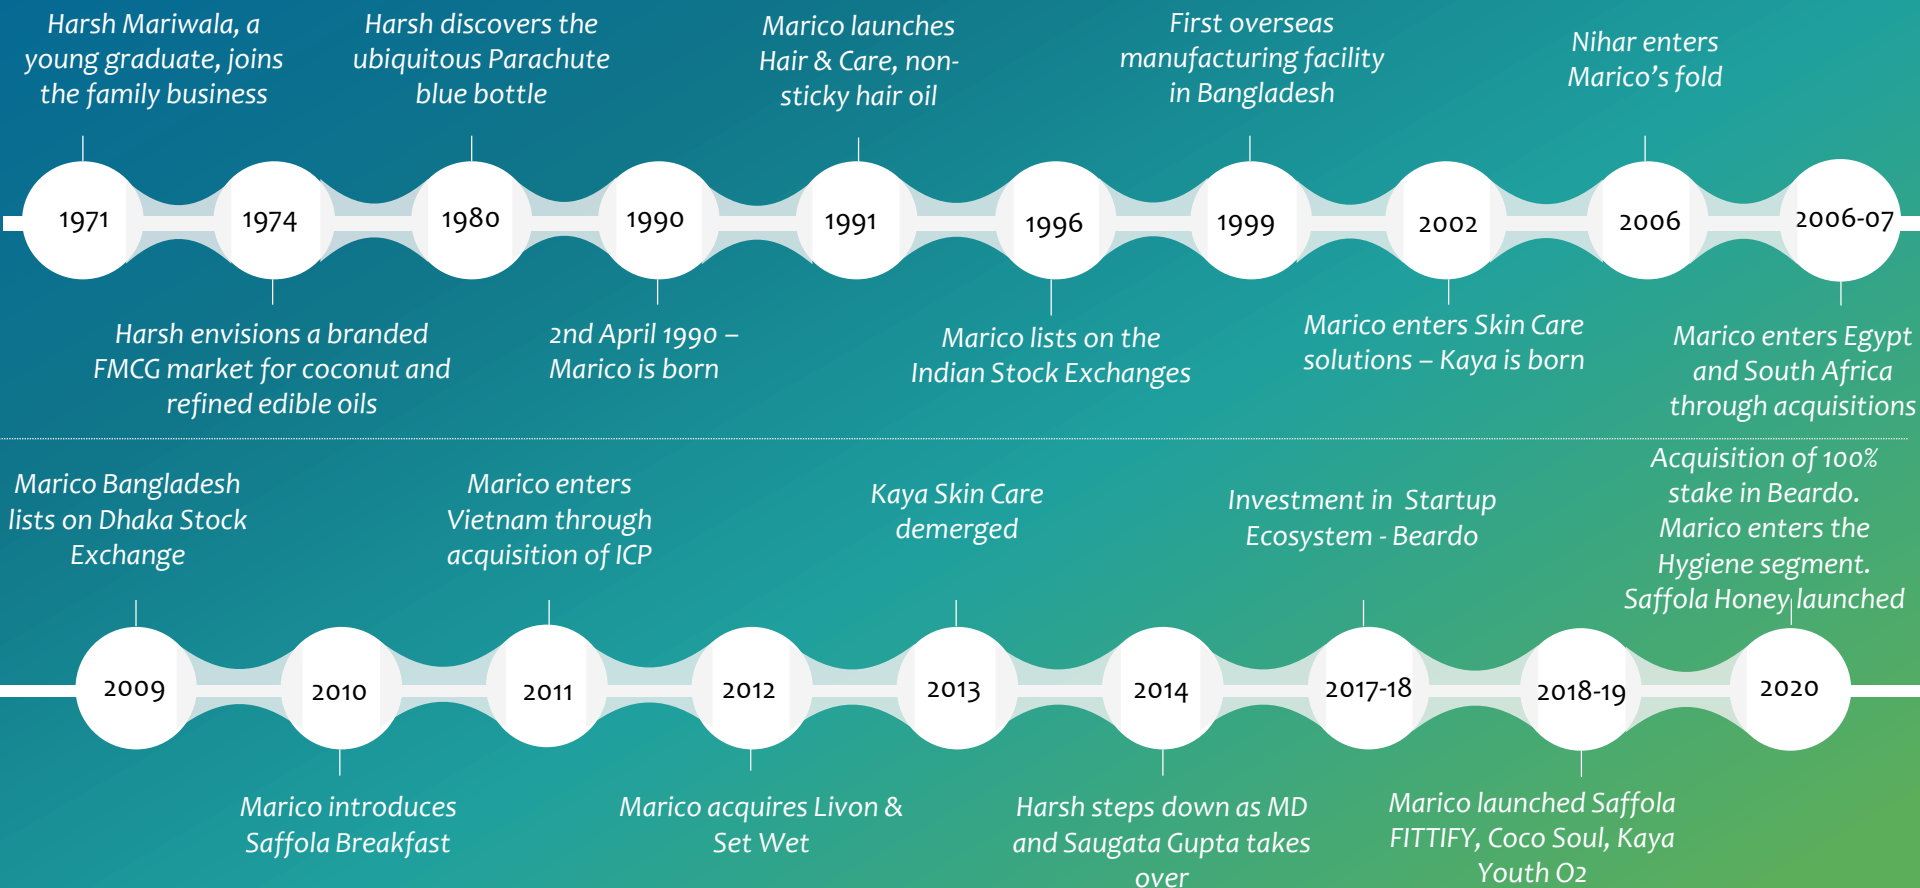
Harsh Mariwala, a young graduate, joins the family business

Harsh discovers the ubiquitous Parachute blue bottle

Marico launches Hair & Care, non-sticky hair oil

First overseas manufacturing facility in Bangladesh

Nihar enters Marico's fold

1971

1974

1980

1990

1991

1996

1999

2002

2006

2006-07

Harsh envisions a branded FMCG market for coconut and refined edible oils

2nd April 1990 – Marico is born

Marico lists on the Indian Stock Exchanges

Marico enters Skin Care solutions – Kaya is born

Marico enters Egypt and South Africa through acquisitions

Marico Bangladesh lists on Dhaka Stock Exchange

Marico enters Vietnam through acquisition of ICP

Kaya Skin Care demerged

Investment in Startup Ecosystem - Beardo

Acquisition of 100% stake in Beardo. Marico enters the Hygiene segment. Saffola Honey launched

2009

2010

2011

2012

2013

2014

2017-18

2018-19

2020

Marico introduces Saffola Breakfast

Marico acquires Livon & Set Wet

Harsh steps down as MD and Saugata Gupta takes over

Marico launched Saffola FITTIFY, Coco Soul, Kaya Youth O2